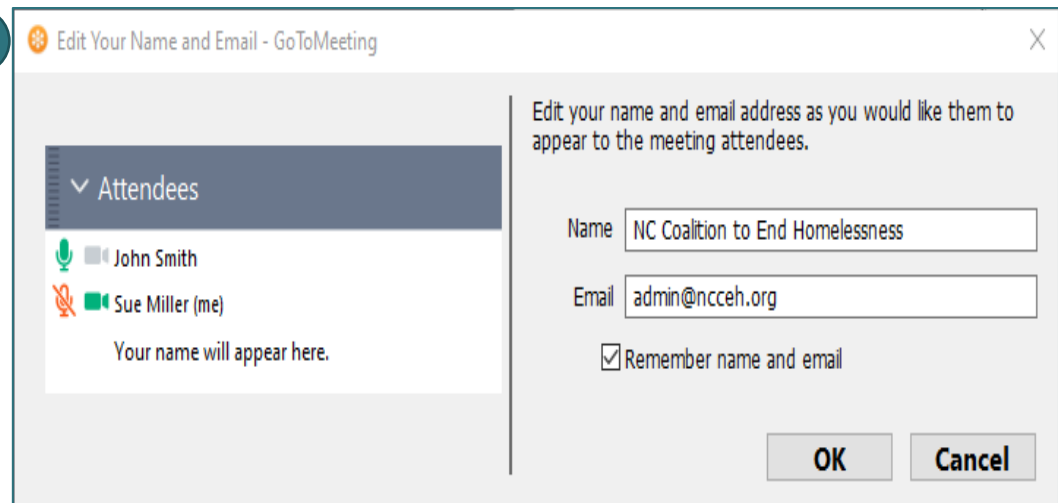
Edit Your Name and Email - GoToMeeting

X

Attendees

John Smith

Sue Miller (me)

Your name will appear here.

Edit your name and email address as you would like them to appear to the meeting attendees.

Name NC Coalition to End Homelessness

Email admin@ncceh.org

Remember name and email

OK

Cancel